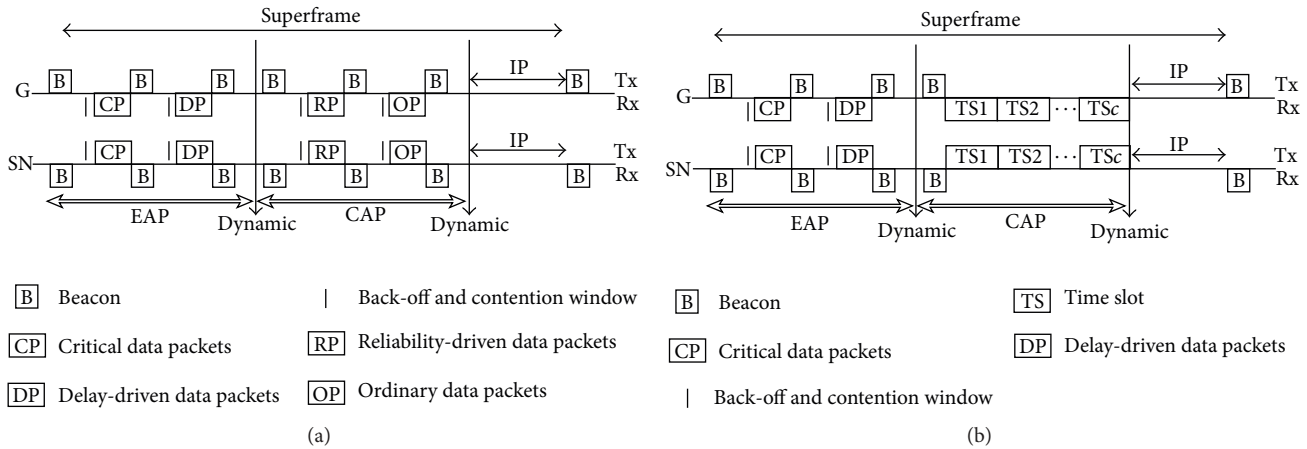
Superframe

G B CP B DP B B RP B OP B IP B Tx Rx

SN CP DP RP OP IP Tx B B B B B B B Rx

EAP Dynamic CAP Dynamic

B Beacon

CP Critical data packets

DP Delay-driven data packets

| Back-off and contention window

RP Reliability-driven data packets

OP Ordinary data packets

(a)

Superframe

G B CP B DP B B TS1 TS2 ··· TS$c$ IP B Tx Rx

SN CP DP TS1 TS2 ··· TS$c$ IP Tx B B B B B Rx

EAP Dynamic CAP Dynamic

B Beacon

CP Critical data packets

| Back-off and contention window

TS Time slot

DP Delay-driven data packets

(b)